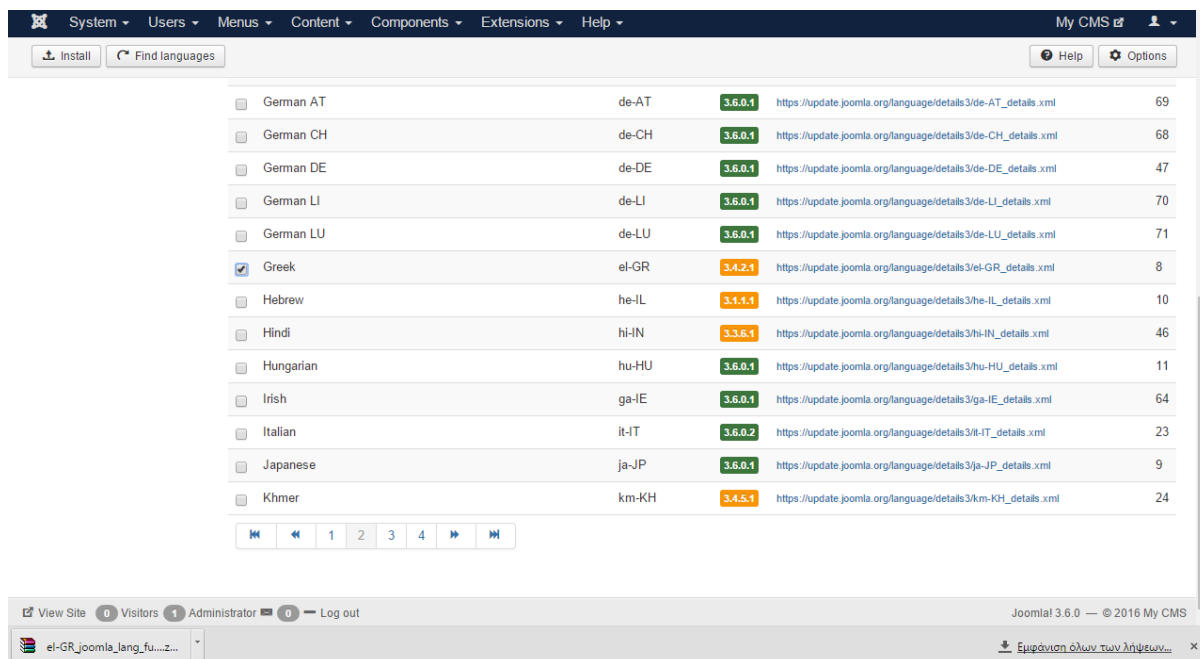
System ▾ Users ▾ Menus ▾ Content ▾ Components ▾ Extensions ▾ Help ▾ My CMS

Install Find languages Help Options

| | | | | | |
|---|---|---|---|---|---|
| ☐ | German AT | de-AT | 3.6.0.1 | https://update.joomla.org/language/details3/de-AT_details.xml | 69 |
| ☐ | German CH | de-CH | 3.6.0.1 | https://update.joomla.org/language/details3/de-CH_details.xml | 68 |
| ☐ | German DE | de-DE | 3.6.0.1 | https://update.joomla.org/language/details3/de-DE_details.xml | 47 |
| ☐ | German LI | de-LI | 3.6.0.1 | https://update.joomla.org/language/details3/de-LI_details.xml | 70 |
| ☐ | German LU | de-LU | 3.6.0.1 | https://update.joomla.org/language/details3/de-LU_details.xml | 71 |
| ☑ | Greek | el-GR | 3.4.2.1 | https://update.joomla.org/language/details3/el-GR_details.xml | 8 |
| ☐ | Hebrew | he-IL | 3.1.1.1 | https://update.joomla.org/language/details3/he-IL_details.xml | 10 |
| ☐ | Hindi | hi-IN | 3.3.6.1 | https://update.joomla.org/language/details3/hi-IN_details.xml | 46 |
| ☐ | Hungarian | hu-HU | 3.6.0.1 | https://update.joomla.org/language/details3/hu-HU_details.xml | 11 |
| ☐ | Irish | ga-IE | 3.6.0.1 | https://update.joomla.org/language/details3/ga-IE_details.xml | 64 |
| ☐ | Italian | it-IT | 3.6.0.2 | https://update.joomla.org/language/details3/it-IT_details.xml | 23 |
| ☐ | Japanese | ja-JP | 3.6.0.1 | https://update.joomla.org/language/details3/ja-JP_details.xml | 9 |
| ☐ | Khmer | km-KH | 3.4.5.1 | https://update.joomla.org/language/details3/km-KH_details.xml | 24 |

1 2 3 4

View Site 0 Visitors 1 Administrator 0 — Log out

Joomla! 3.6.0 — © 2016 My CMS

el-GR_joomla_lang_fu....z...

Εμφάνιση όλων των λήψεων...